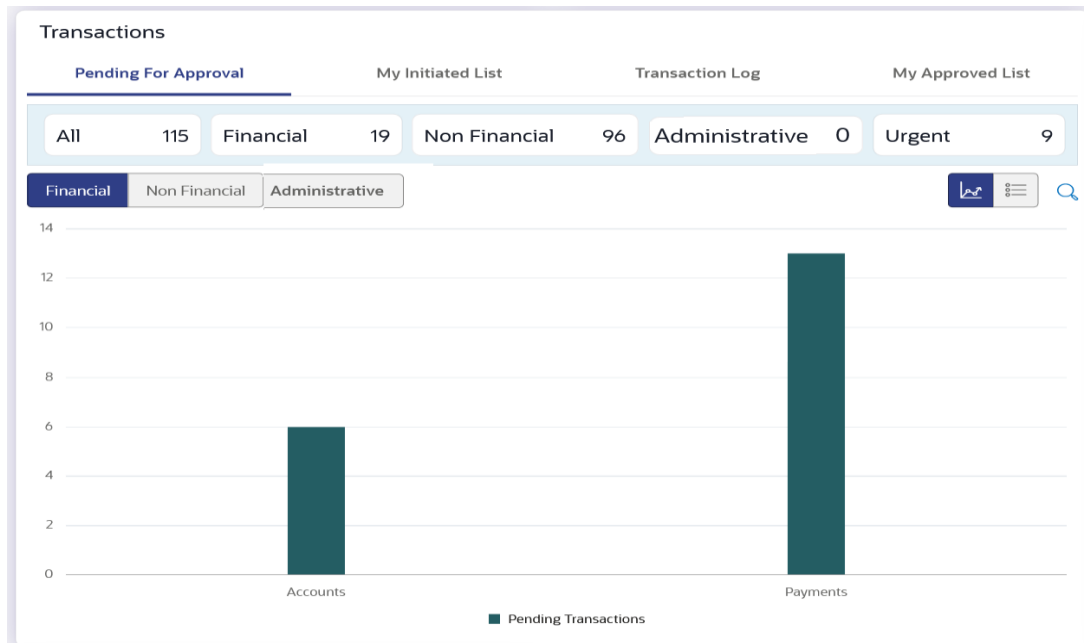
Transactions

Pending For Approval My Initiated List Transaction Log My Approved List

All 115 Financial 19 Non Financial 96 Administrative 0 Urgent 9

Financial Non Financial Administrative

14
12
10
8
6
4
2
0

Accounts Payments

Pending Transactions